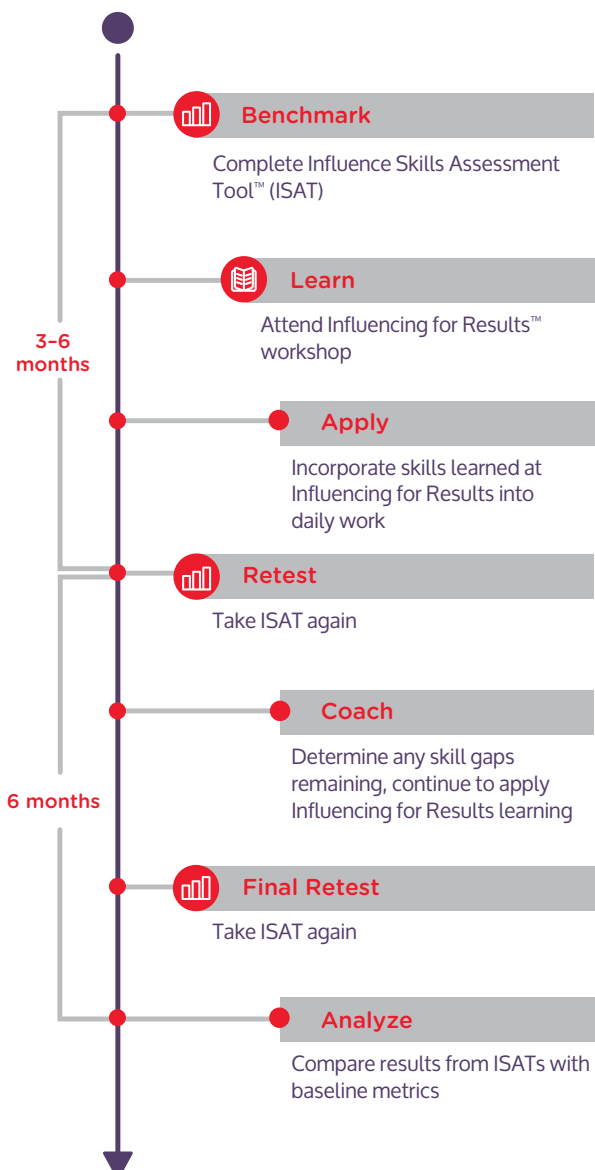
Benchmark

Complete Influence Skills Assessment Tool™ (ISAT)

Learn

Attend Influencing for Results™ workshop

3-6 months

Apply

Incorporate skills learned at Influencing for Results into daily work

Retest

Take ISAT again

Coach

Determine any skill gaps remaining, continue to apply Influencing for Results learning

6 months

Final Retest

Take ISAT again

Analyze

Compare results from ISATs with baseline metrics